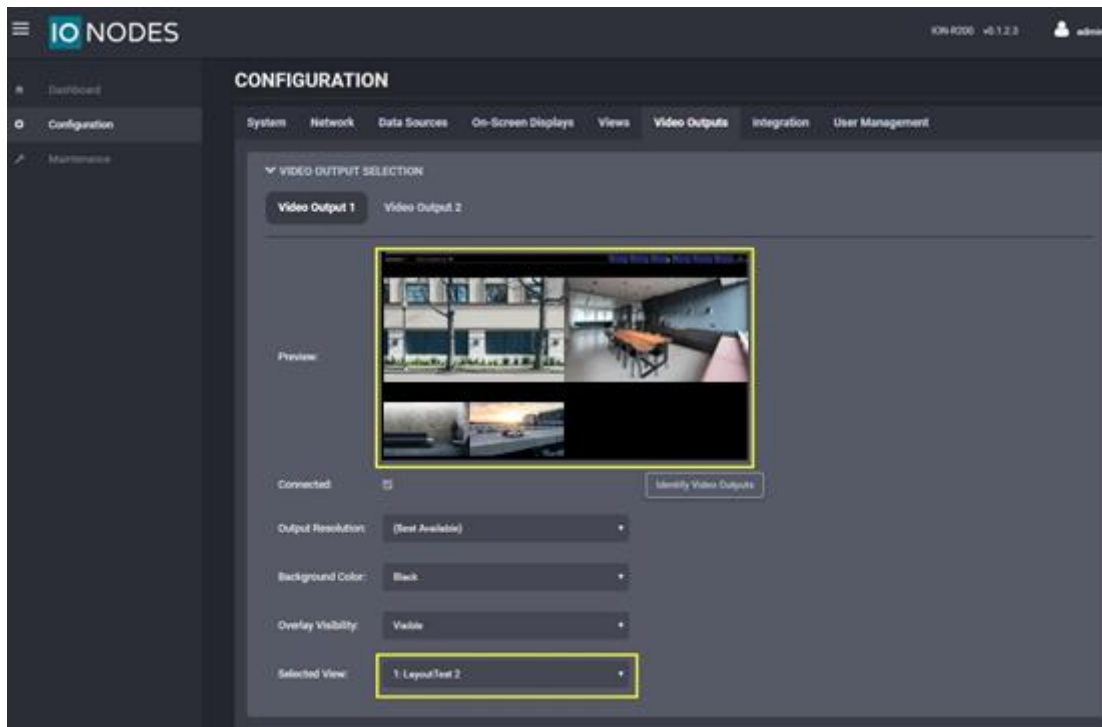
IO NODES

ION-R200 v0.1.2.3

admin

Dashboard

Configuration

Maintenance

CONFIGURATION

System Network Data Sources On-Screen Displays Views Video Outputs Integration User Management

VIDEO OUTPUT SELECTION

Video Output 1 Video Output 2

Preview:

Connected:

Identify Video Outputs

Output Resolution: (Best Available)

Background Color: Black

Overlay Visibility: Visible

Selected View: 1: LayoutTest 2